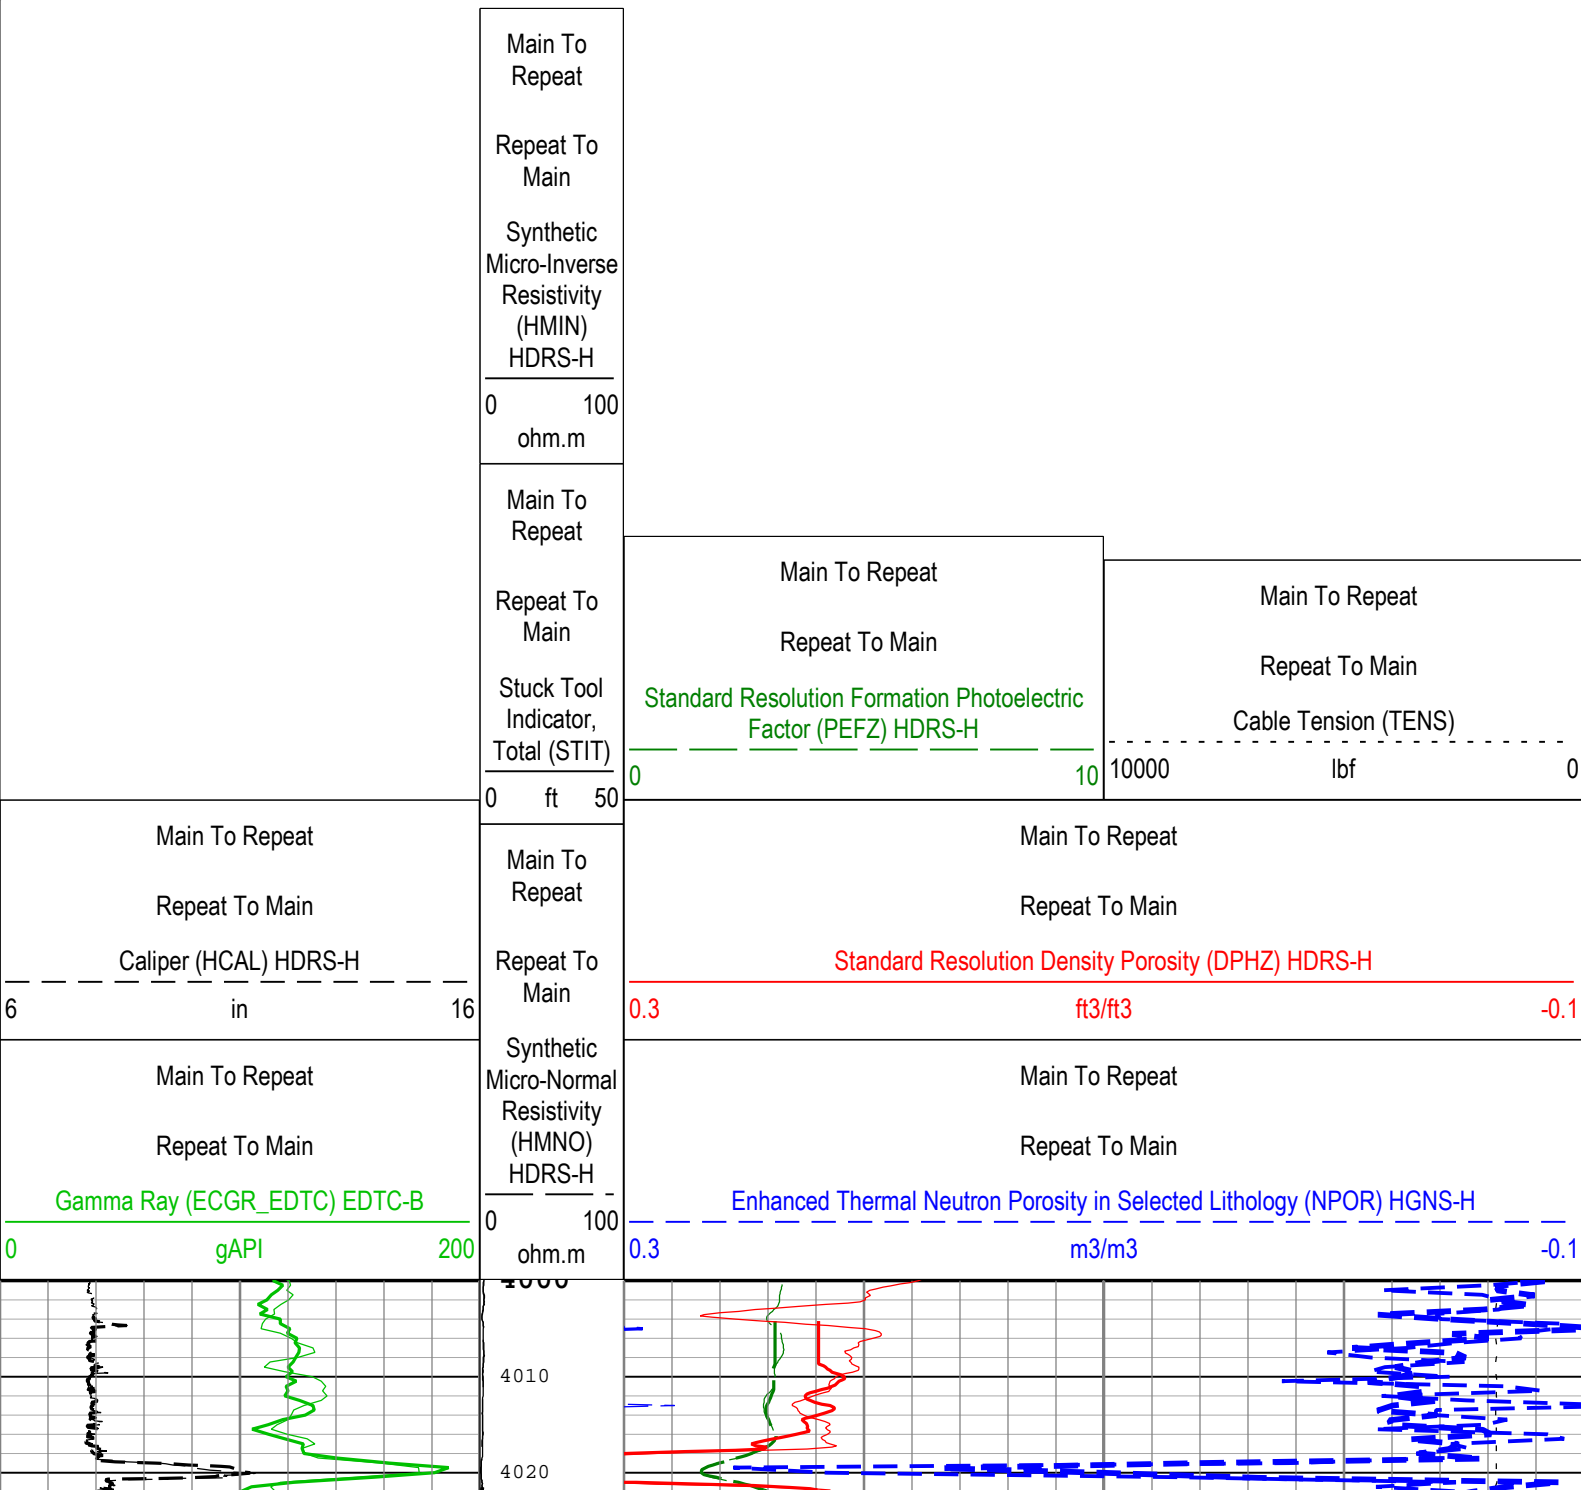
Main To Repeat

Repeat To Main

Synthetic Micro-Inverse Resistivity (HMIN) HDRS-H

0 100
ohm.m

Main To Repeat

Repeat To Main

Stuck Tool Indicator, Total (STIT)

0 ft 50

Main To Repeat

Repeat To Main

Standard Resolution Formation Photoelectric Factor (PEFZ) HDRS-H

0 10

Main To Repeat

Repeat To Main

Cable Tension (TENS)

10000 lbf 0

Main To Repeat

Repeat To Main

Caliper (HCAL) HDRS-H

6 in 16

Main To Repeat

Repeat To Main

Synthetic Micro-Normal Resistivity (HMNO) HDRS-H

0 100
ohm.m

Main To Repeat

Repeat To Main

Standard Resolution Density Porosity (DPHZ) HDRS-H

0.3 ft3/ft3 -0.1

Main To Repeat

Repeat To Main

Gamma Ray (ECGR_EDTC) EDTC-B

0 gAPI 200

Main To Repeat

Repeat To Main

Enhanced Thermal Neutron Porosity in Selected Lithology (NPOR) HGNS-H

0.3 m3/m3 -0.1

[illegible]

4010

4020